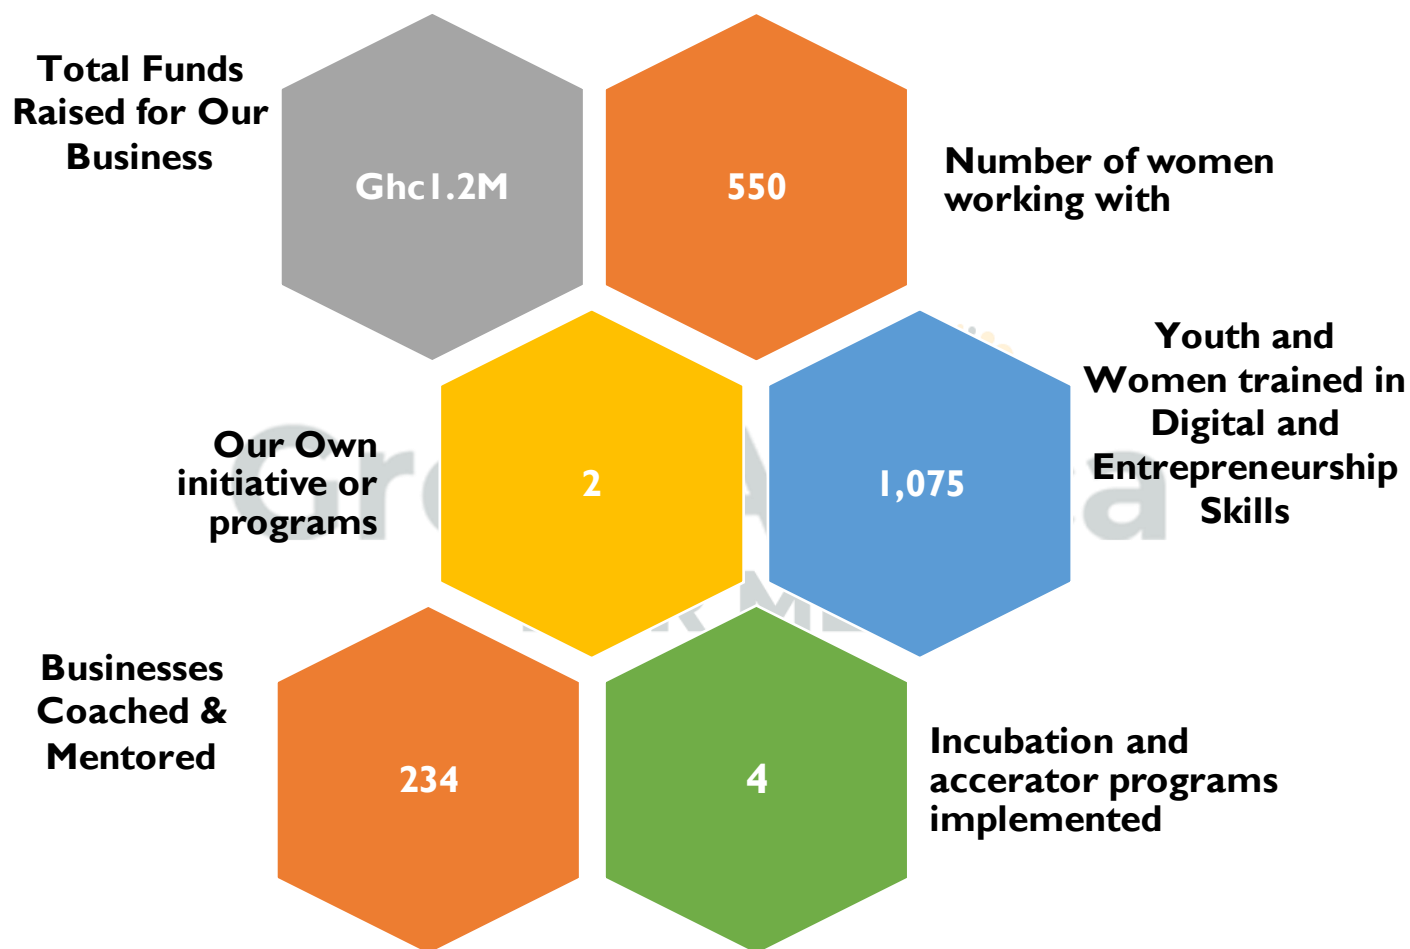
Total Funds Raised for Our Business

Ghc1.2M

550

Number of women working with

Youth and Women trained in Digital and Entrepreneurship Skills

Our Own initiative or programs

2

1,075

Businesses Coached & Mentored

234

4

Incubation and accerator programs implemented